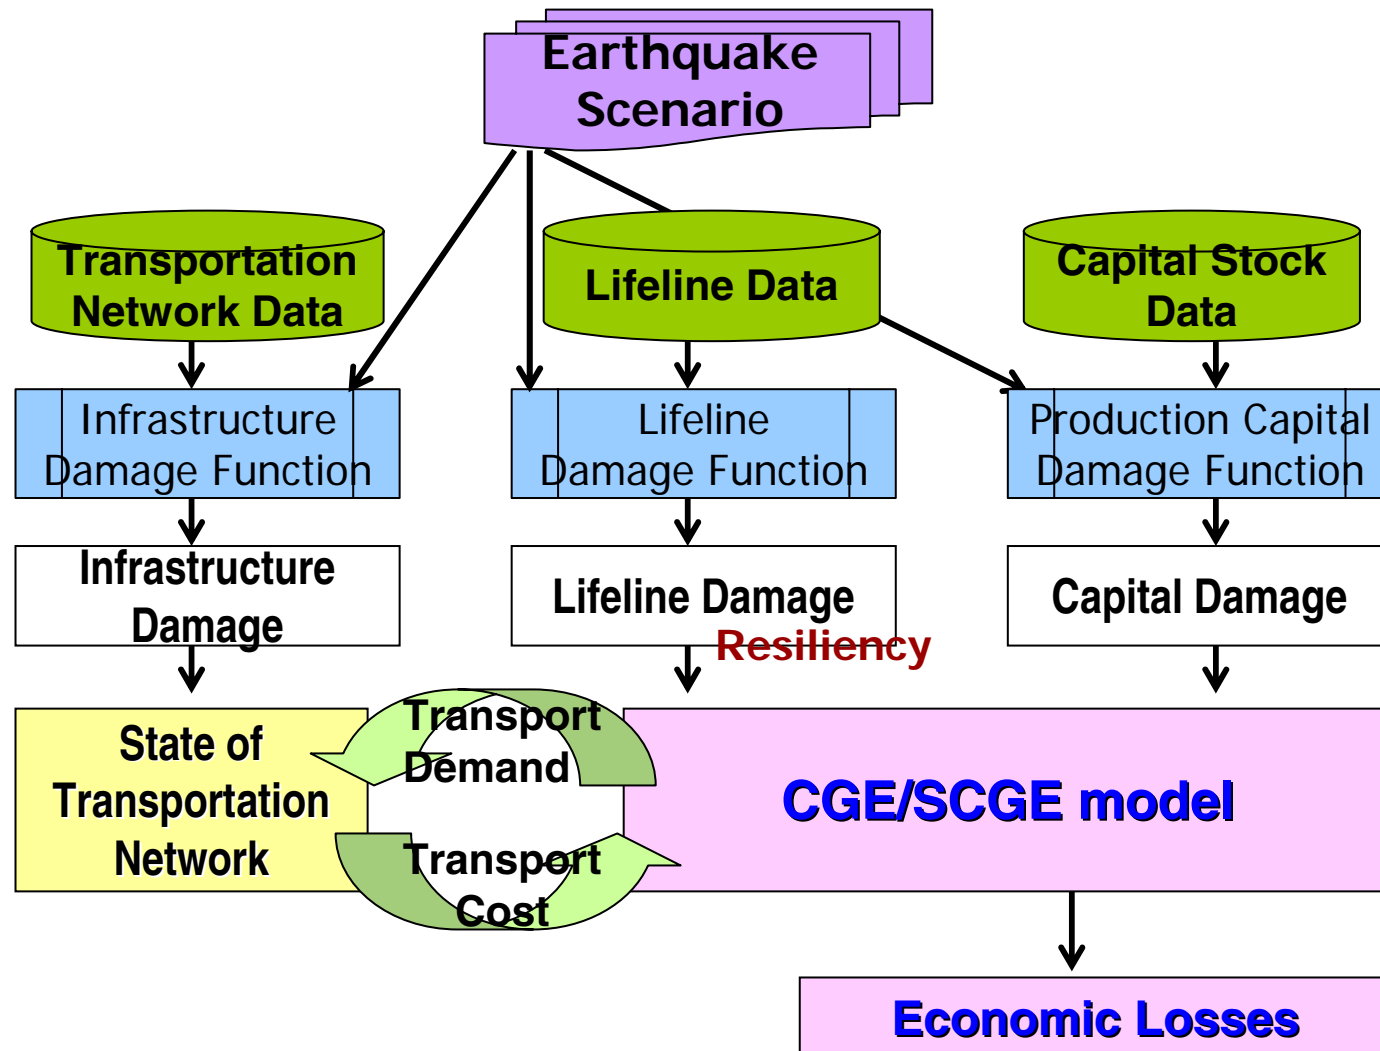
Earthquake Scenario

Transportation Network Data

Lifeline Data

Capital Stock Data

Infrastructure Damage Function

Lifeline Damage Function

Production Capital Damage Function

Infrastructure Damage

Lifeline Damage

Capital Damage

Resiliency

State of Transportation Network

Transport Demand

Transport Cost

CGE/SCGE model

Economic Losses